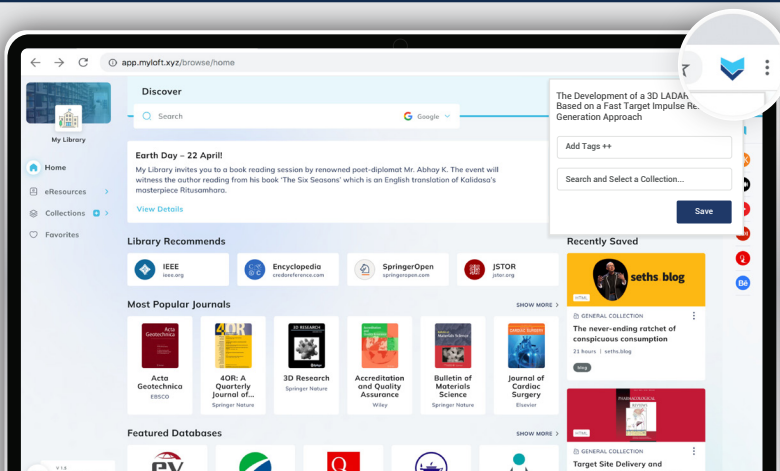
app.myloft.xyz/browse/home

My Library

Home
eResources
Collections
Favorites

Discover

Search
Google

Earth Day – 22 April!
My Library invites you to a book reading session by renowned poet-diplomat Mr. Abhay K. The event will witness the author reading from his book 'The Six Seasons' which is an English translation of Kalidasa's masterpiece Ritusamhara.
View Details

Library Recommends
IEEE
ieee.org
Encyclopedia
credoreference.com
SpringerOpen
springeropen.com
JSTOR
jstor.org

Most Popular Journals
SHOW MORE
Acta Geotechnica
EBSCO
4OR: A Quarterly Journal of...
Springer Nature
3D Research
Springer Nature
Accreditation and Quality Assurance
Wiley
Bulletin of Materials Science
Springer Nature
Journal of Cardiac Surgery
Elsevier

Featured Databases
SHOW MORE

The Development of a 3D LADAR Based on a Fast Target Impulse Re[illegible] Generation Approach
Add Tags ++
Search and Select a Collection...
Save

Recently Saved
seths blog
HTML
GENERAL COLLECTION
The never-ending ratchet of conspicuous consumption
21 hours | seths.blog
blog
HTML
GENERAL COLLECTION
Target Site Delivery and

V 1.0